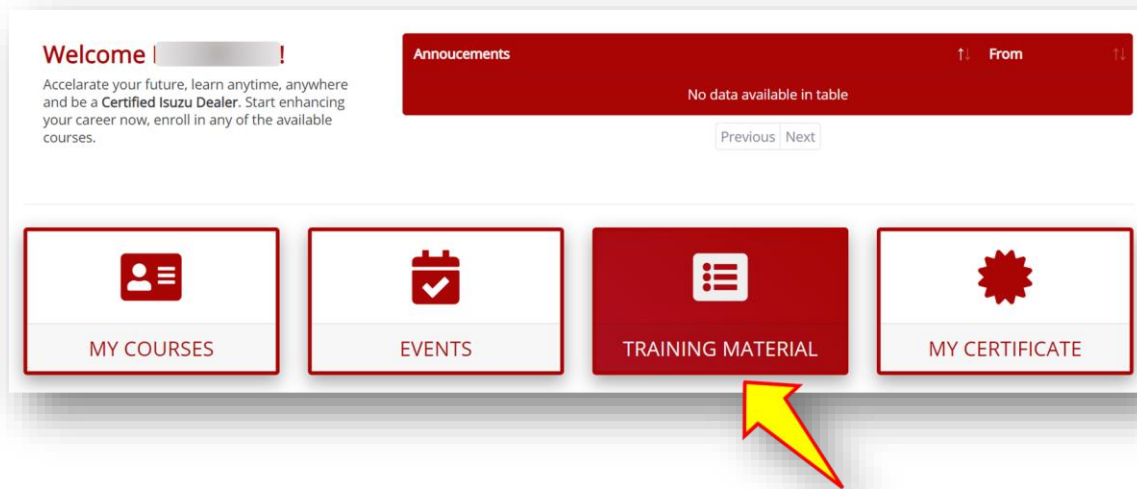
Welcome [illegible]!

Accelarate your future, learn anytime, anywhere and be a **Certified Isuzu Dealer**. Start enhancing your career now, enroll in any of the available courses.

| Annoucements | From |
|---|---|
| No data available in table | |

Previous Next

MY COURSES

EVENTS

TRAINING MATERIAL

MY CERTIFICATE